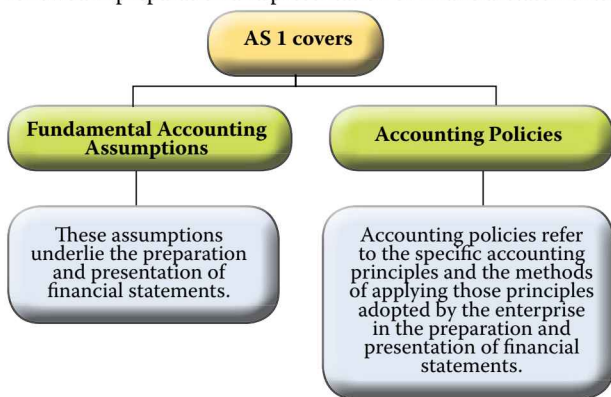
AS 1 covers

Fundamental Accounting Assumptions

Accounting Policies

These assumptions underlie the preparation and presentation of financial statements.

Accounting policies refer to the specific accounting principles and the methods of applying those principles adopted by the enterprise in the preparation and presentation of financial statements.